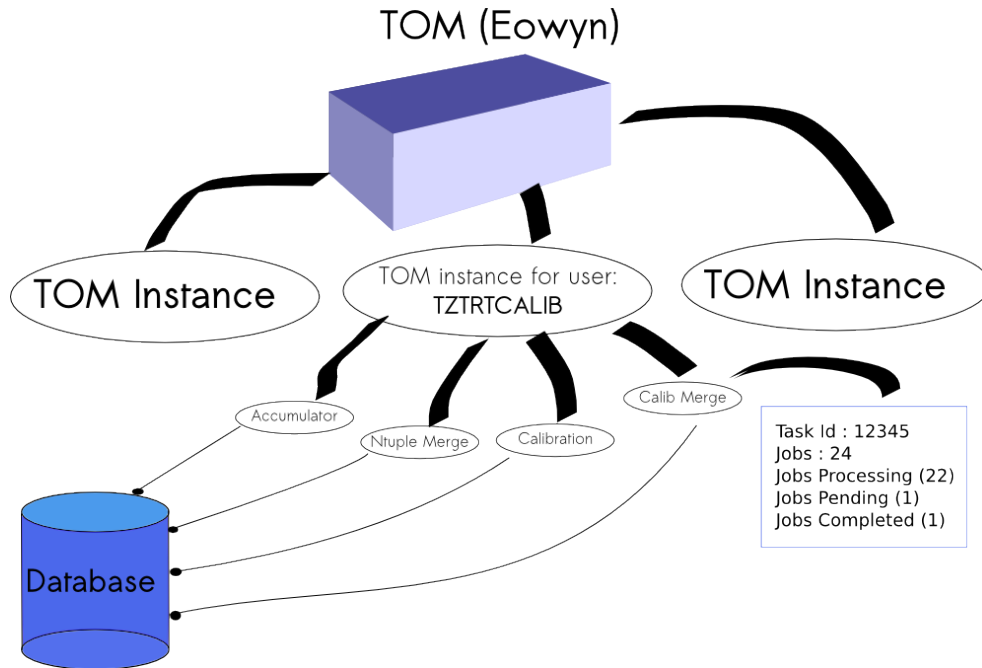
TOM (Eowyn)

TOM Instance

TOM instance for user:
TZTRTCALIB

TOM Instance

Accumulator

Ntuple Merge

Calibration

Calib Merge

Task Id : 12345
Jobs : 24
Jobs Processing (22)
Jobs Pending (1)
Jobs Completed (1)

Database